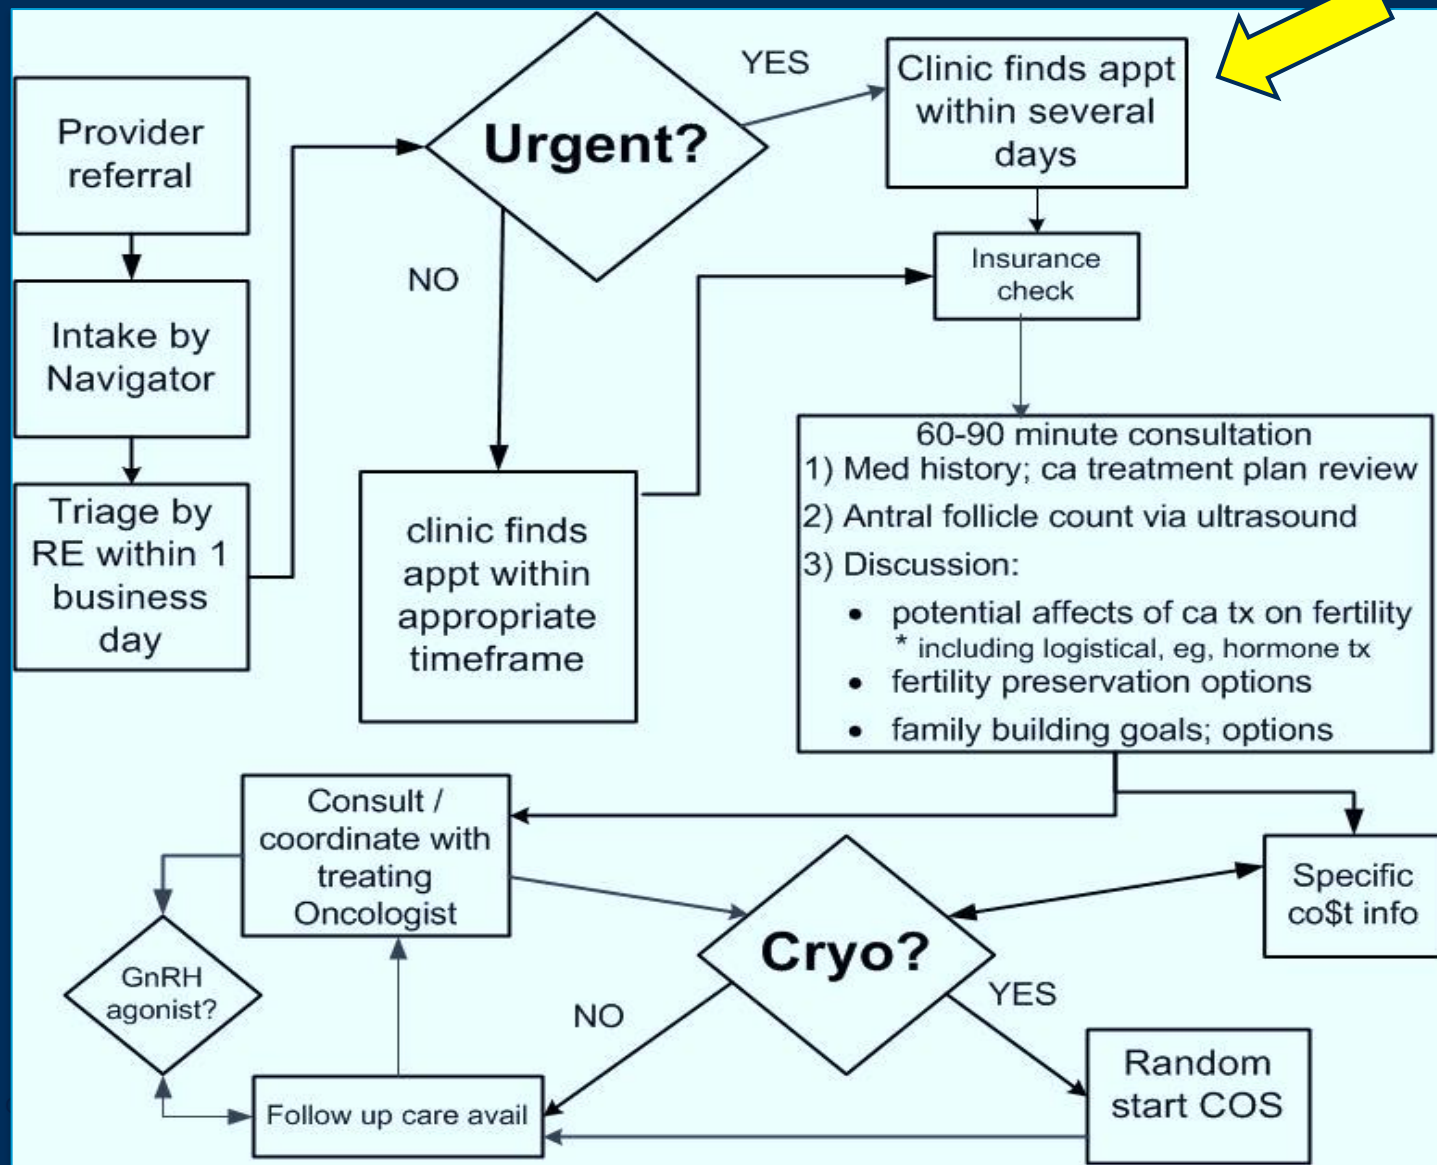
Provider referral

Intake by Navigator

Triage by RE within 1 business day

Urgent?

YES

Clinic finds appt within several days

NO

Insurance check

clinic finds appt within appropriate timeframe

60-90 minute consultation
1) Med history; ca treatment plan review
2) Antral follicle count via ultrasound
3) Discussion:
- potential affects of ca tx on fertility
* including logistical, eg, hormone tx
- fertility preservation options
- family building goals; options

Consult / coordinate with treating Oncologist

Specific co$t info

GnRH agonist?

Cryo?

NO

YES

Random start COS

Follow up care avail